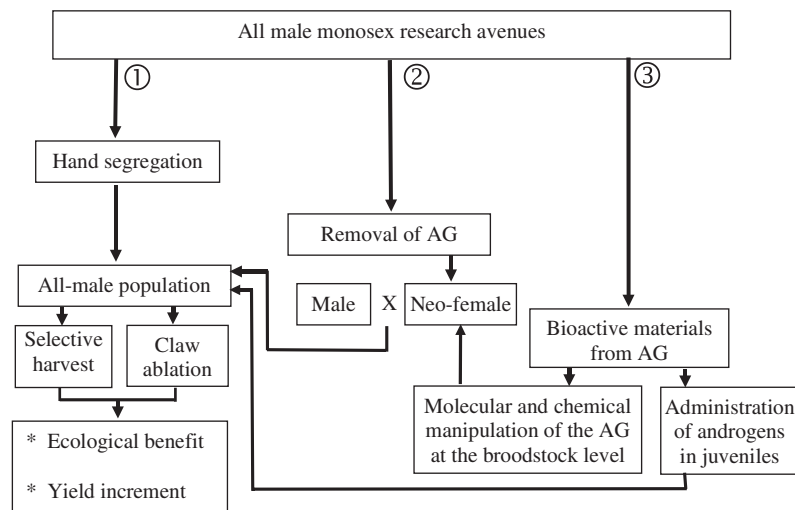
All male monosex research avenues

①

②

③

Hand segregation

Removal of AG

All-male population

Male

X

Neo-female

Selective harvest

Claw ablation

Bioactive materials from AG

Molecular and chemical manipulation of the AG at the broodstock level

Administration of androgens in juveniles

* Ecological benefit

* Yield increment